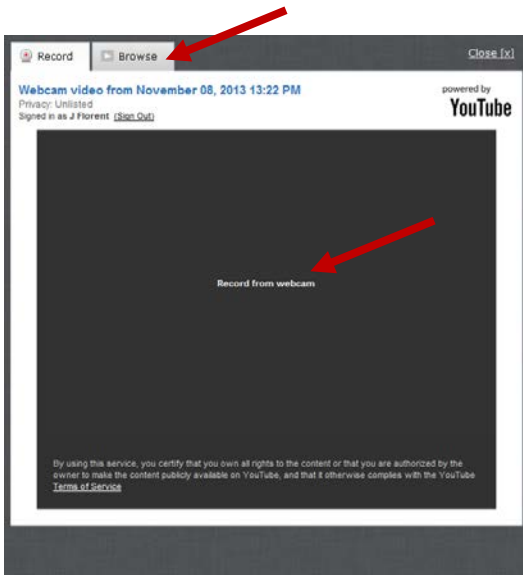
Record Browse

Close [x]

Webcam video from November 08, 2013 13:22 PM
Privacy: Unlisted
Signed in as J Florent (Sign Out)

powered by
YouTube

Record from webcam

By using this service, you certify that you own all rights to the content or that you are authorized by the owner to make the content publicly available on YouTube, and that it otherwise complies with the YouTube Terms of Service